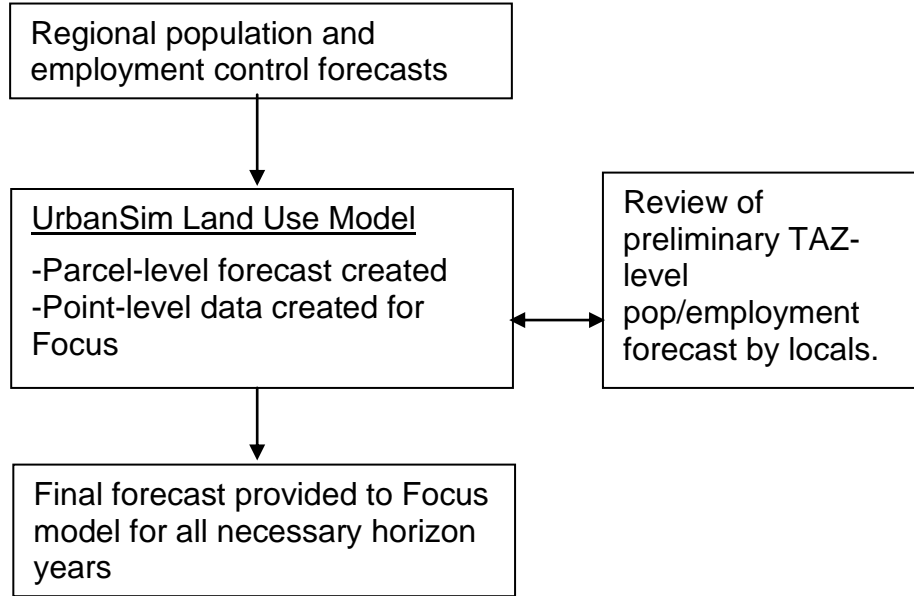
Regional population and employment control forecasts

UrbanSim Land Use Model

-Parcel-level forecast created
-Point-level data created for Focus

Review of preliminary TAZ-level pop/employment forecast by locals.

Final forecast provided to Focus model for all necessary horizon years